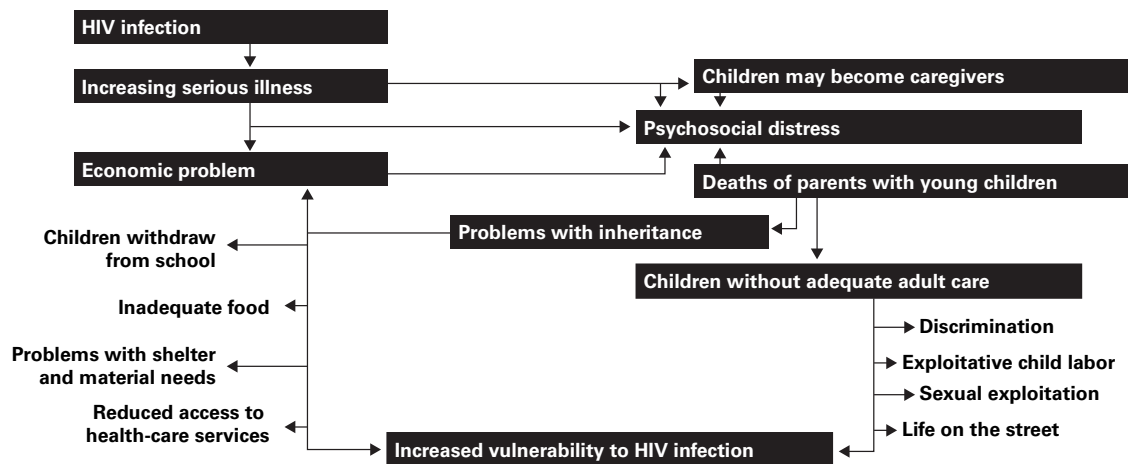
HIV infection

Increasing serious illness

Children may become caregivers

Psychosocial distress

Economic problem

Deaths of parents with young children

Problems with inheritance

Children withdraw from school

Children without adequate adult care

Inadequate food

Discrimination

Problems with shelter and material needs

Exploitative child labor

Sexual exploitation

Reduced access to health-care services

Life on the street

Increased vulnerability to HIV infection